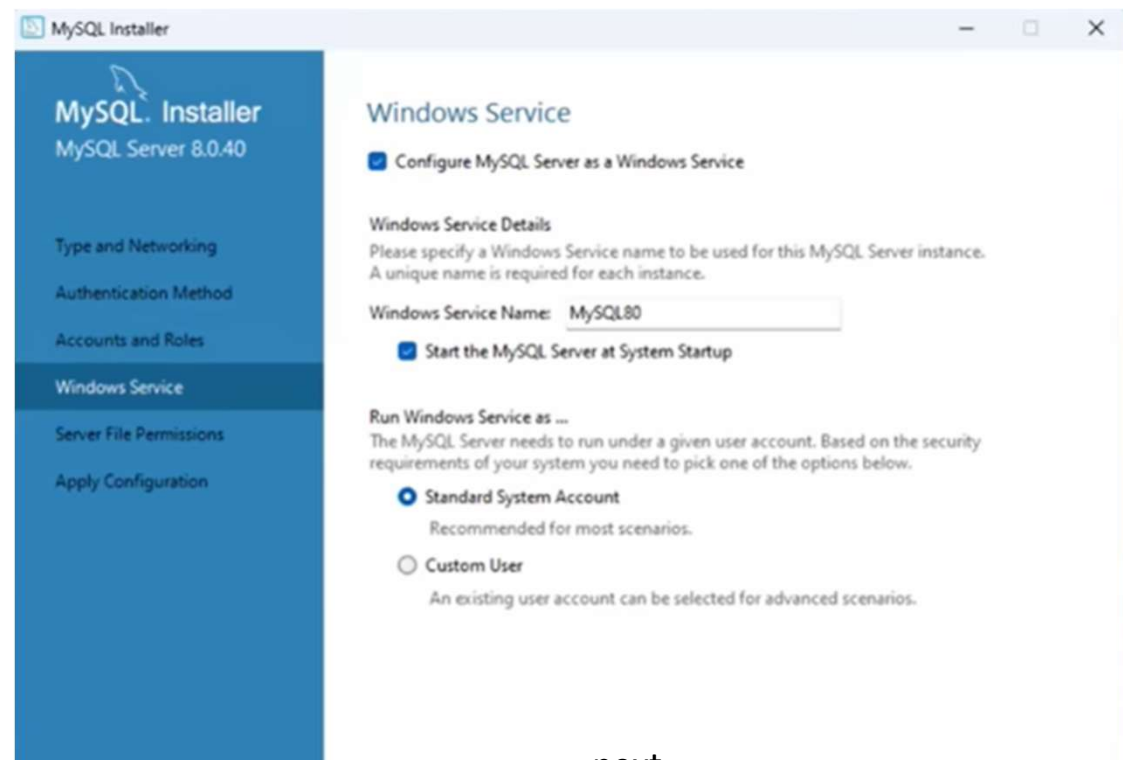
MySQL Installer

MySQL. Installer
MySQL Server 8.0.40

Type and Networking
Authentication Method
Accounts and Roles
Windows Service
Server File Permissions
Apply Configuration

Windows Service

Configure MySQL Server as a Windows Service

Windows Service Details
Please specify a Windows Service name to be used for this MySQL Server instance. A unique name is required for each instance.

Windows Service Name: MySQL80

Start the MySQL Server at System Startup

Run Windows Service as ...
The MySQL Server needs to run under a given user account. Based on the security requirements of your system you need to pick one of the options below.

Standard System Account
Recommended for most scenarios.

Custom User
An existing user account can be selected for advanced scenarios.

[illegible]